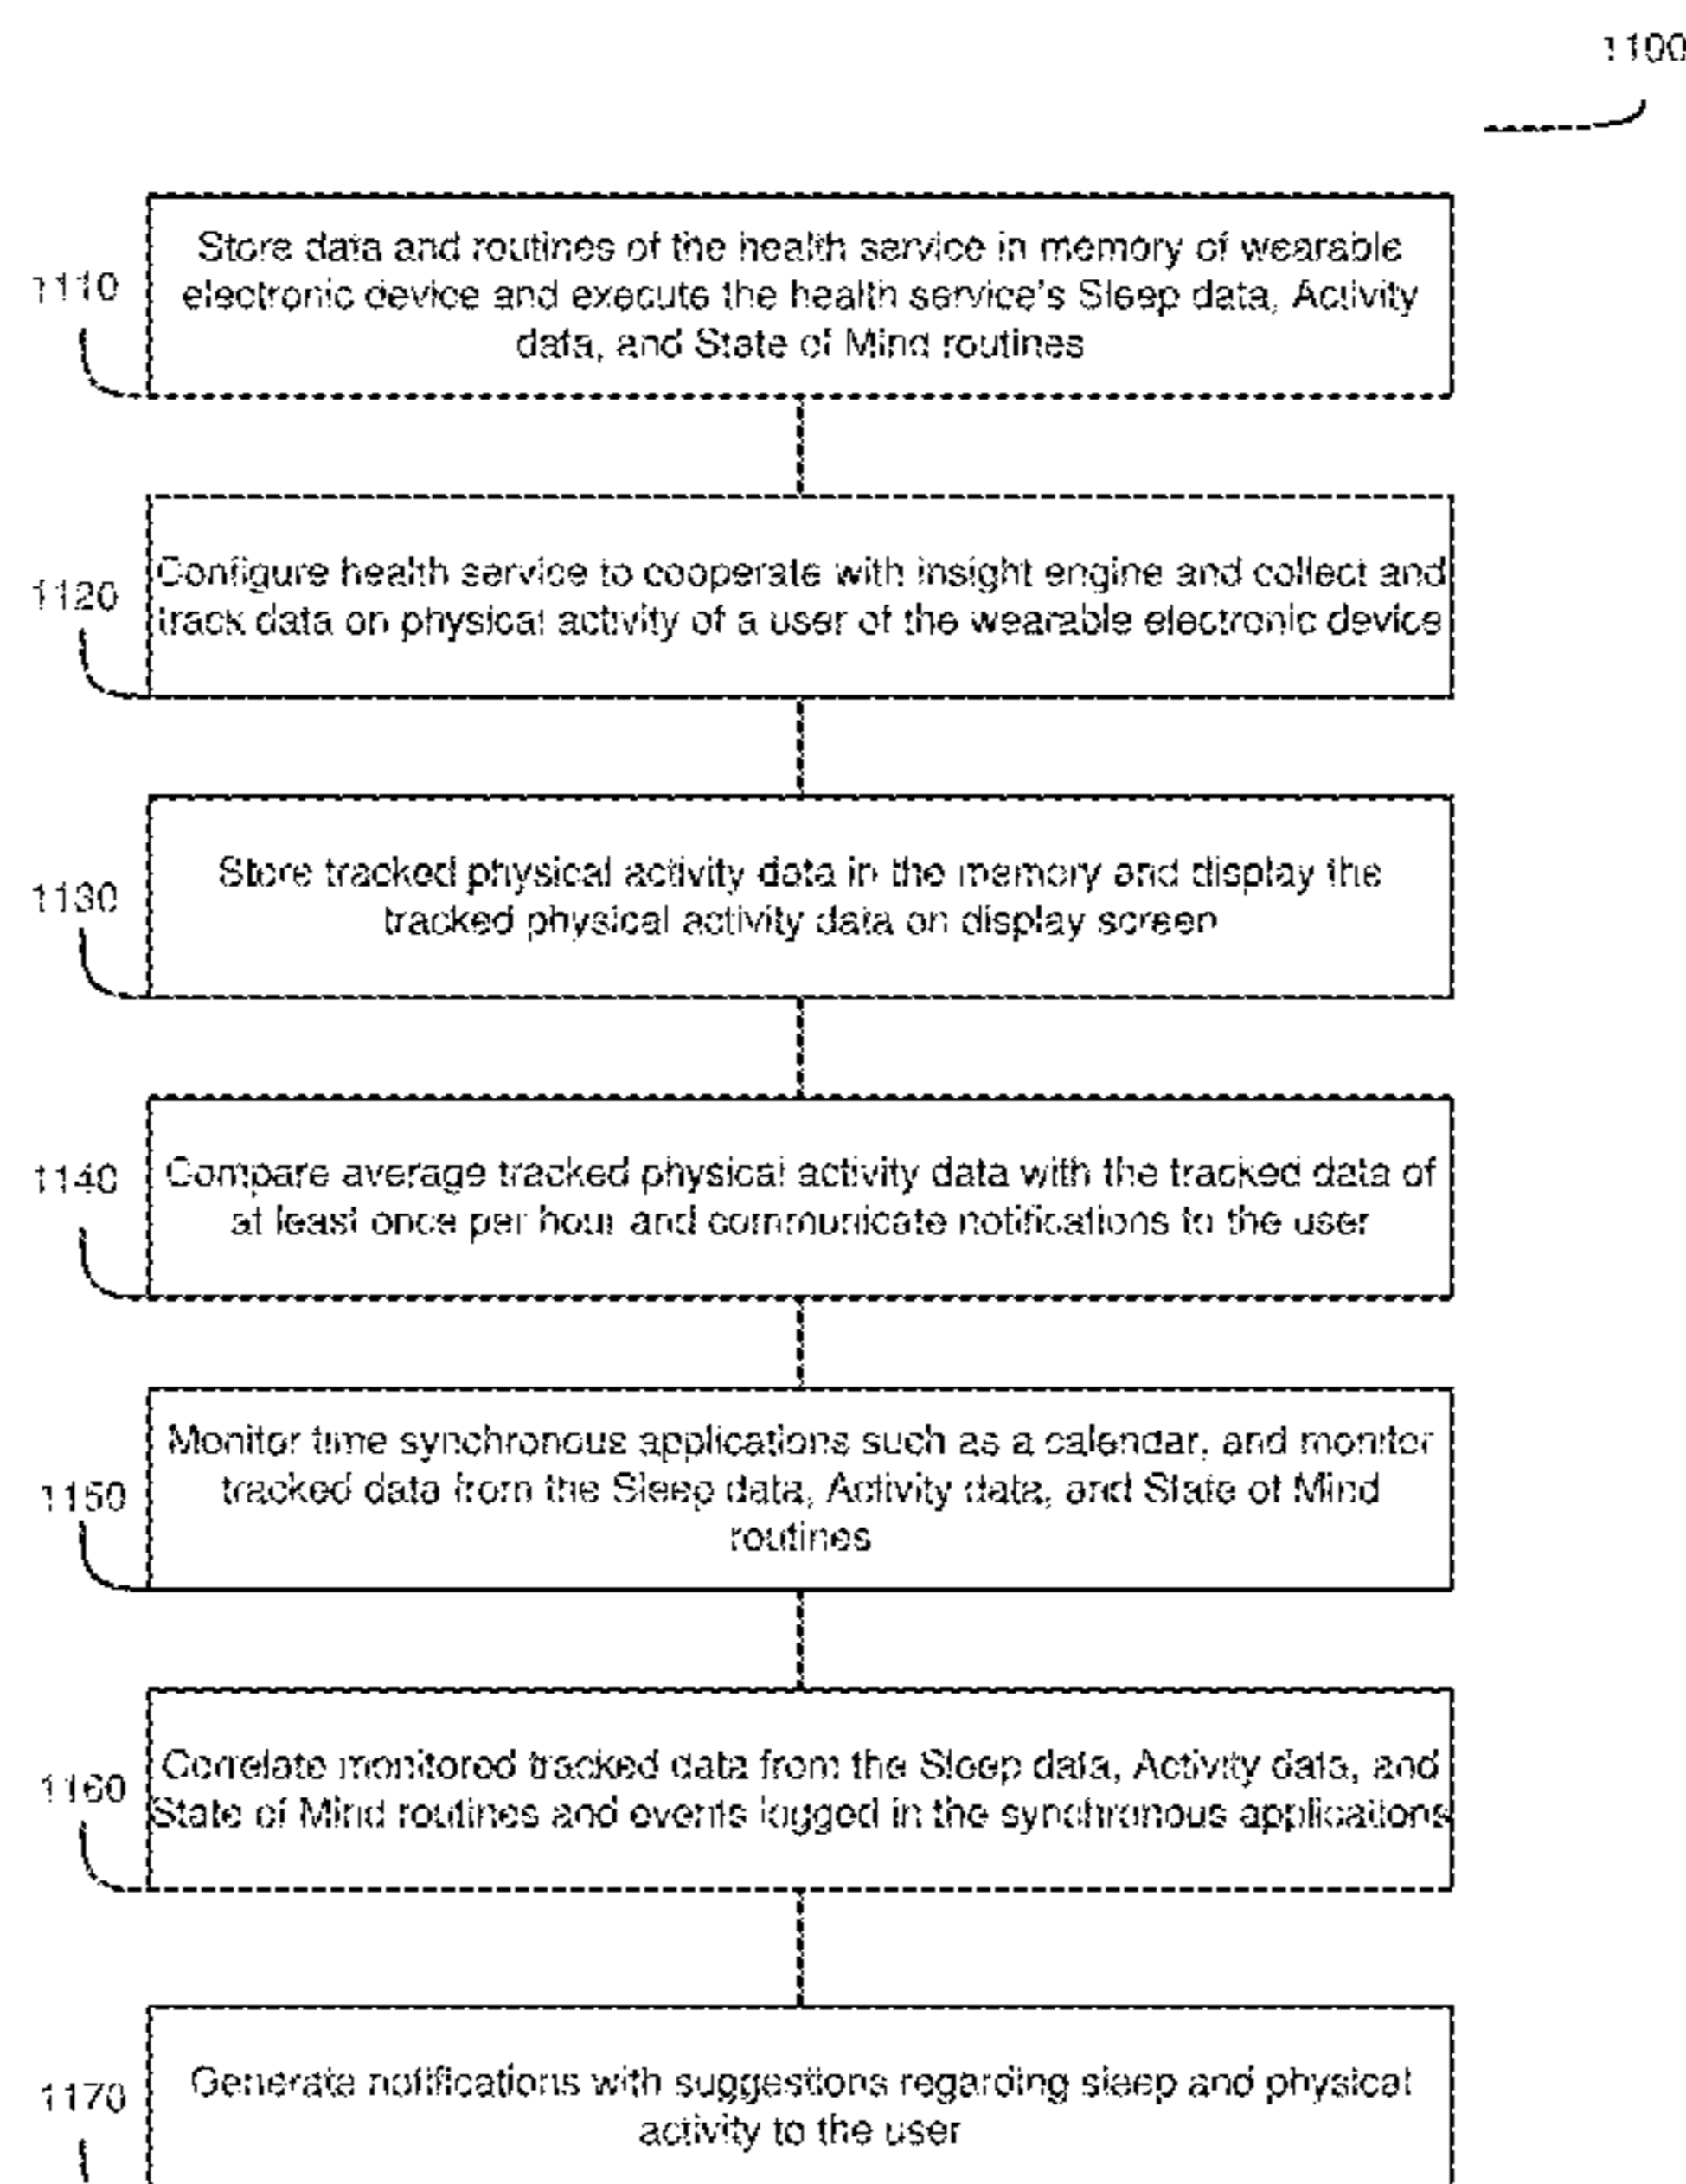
1100

1110

Store data and routines of the health service in memory of wearable electronic device and execute the health service's Sleep data, Activity data, and State of Mind routines

1120

Configure health service to cooperate with insight engine and collect and track data on physical activity of a user of the wearable electronic device

1130

Store tracked physical activity data in the memory and display the tracked physical activity data on display screen

1140

Compare average tracked physical activity data with the tracked data of at least once per hour and communicate notifications to the user

1150

Monitor time synchronous applications such as a calendar, and monitor tracked data from the Sleep data, Activity data, and State of Mind routines

1160

Correlate monitored tracked data from the Sleep data, Activity data, and State of Mind routines and events logged in the synchronous applications

1170

Generate notifications with suggestions regarding sleep and physical activity to the user